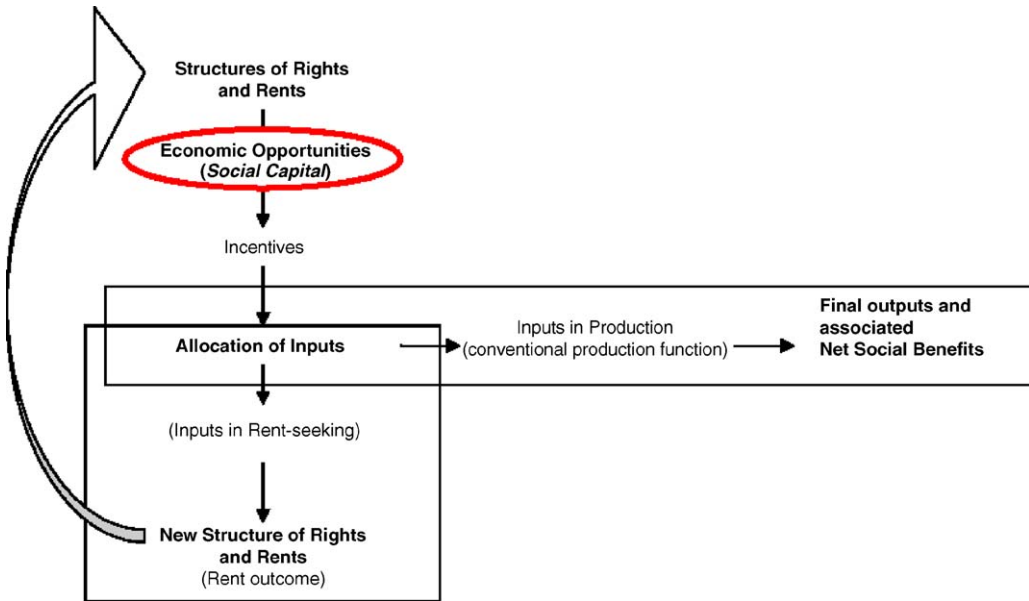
Structures of Rights and Rents

Economic Opportunities (*Social Capital*)

Incentives

Allocation of Inputs

Inputs in Production (conventional production function)

Final outputs and associated Net Social Benefits

(Inputs in Rent-seeking)

New Structure of Rights and Rents
(Rent outcome)